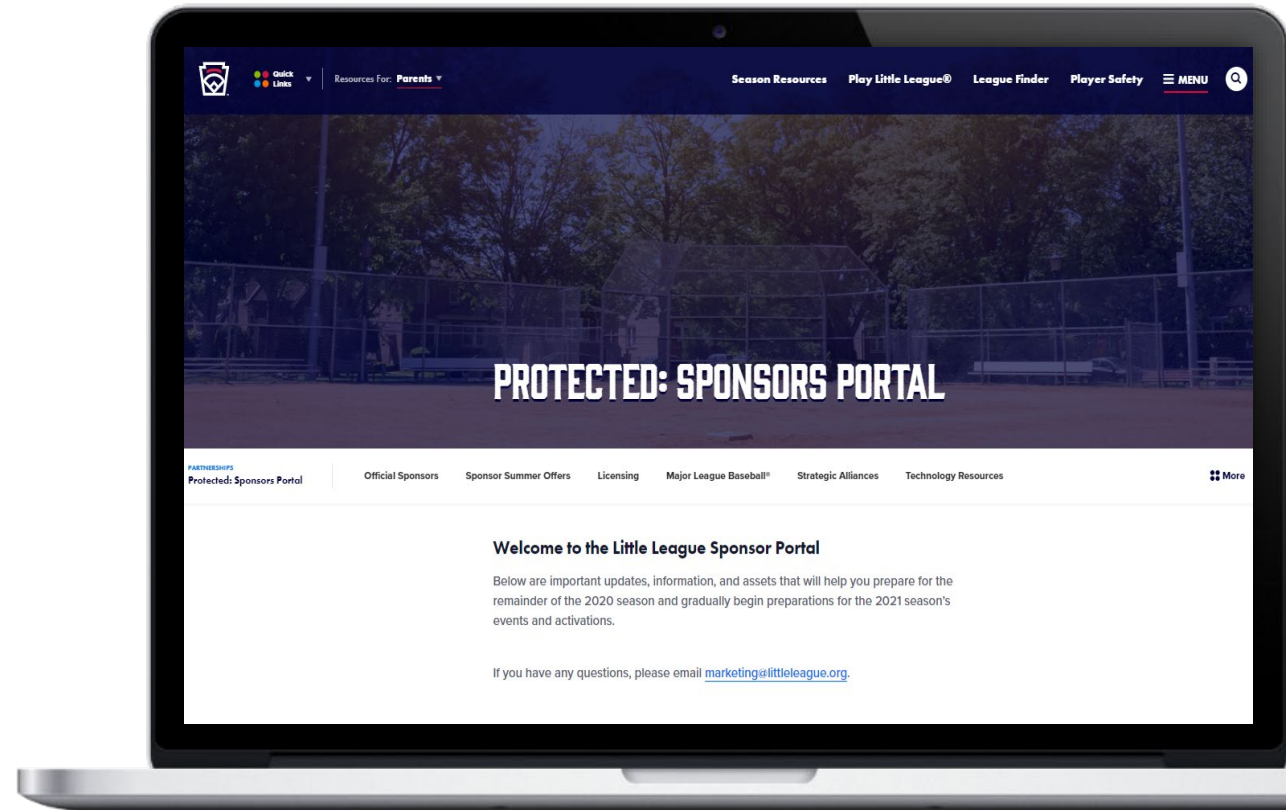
Quick Links ▼ Resources For: Parents ▼

Season Resources Play Little League® League Finder Player Safety ☰ MENU

PROTECTED: SPONSORS PORTAL

PARTNERSHIPS
Protected: Sponsors Portal

Official Sponsors Sponsor Summer Offers Licensing Major League Baseball® Strategic Alliances Technology Resources More

Welcome to the Little League Sponsor Portal

Below are important updates, information, and assets that will help you prepare for the remainder of the 2020 season and gradually begin preparations for the 2021 season's events and activations.

If you have any questions, please email marketing@littleleague.org.